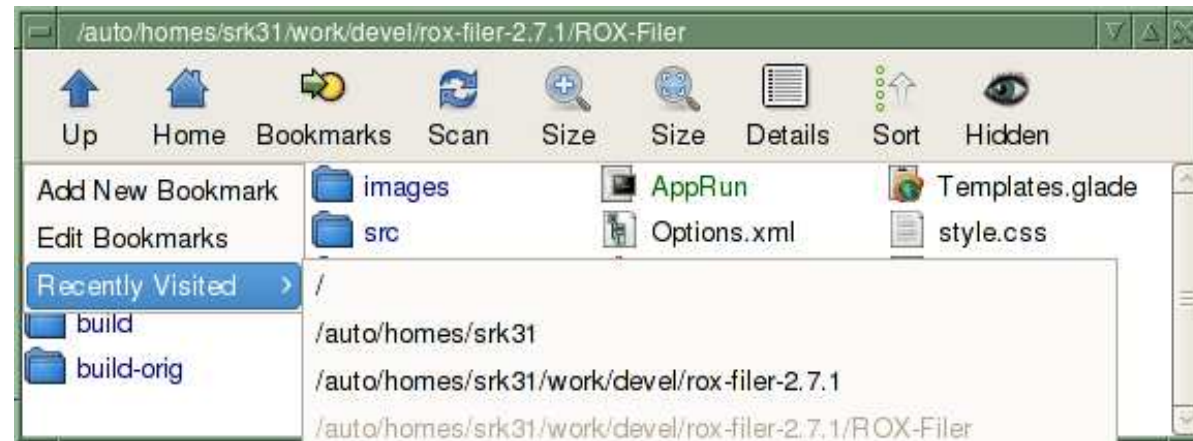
/auto/homes/srk31/work/devel/rox-filer-2.7.1/ROX-Filer

Up Home Bookmarks Scan Size Size Details Sort Hidden

Add New Bookmark
Edit Bookmarks
Recently Visited

images
src
build
build-orig

AppRun
Options.xml

Templates.glade
style.css

/
/auto/homes/srk31
/auto/homes/srk31/work/devel/rox-filer-2.7.1
/auto/homes/srk31/work/devel/rox-filer-2.7.1/ROX-Filer